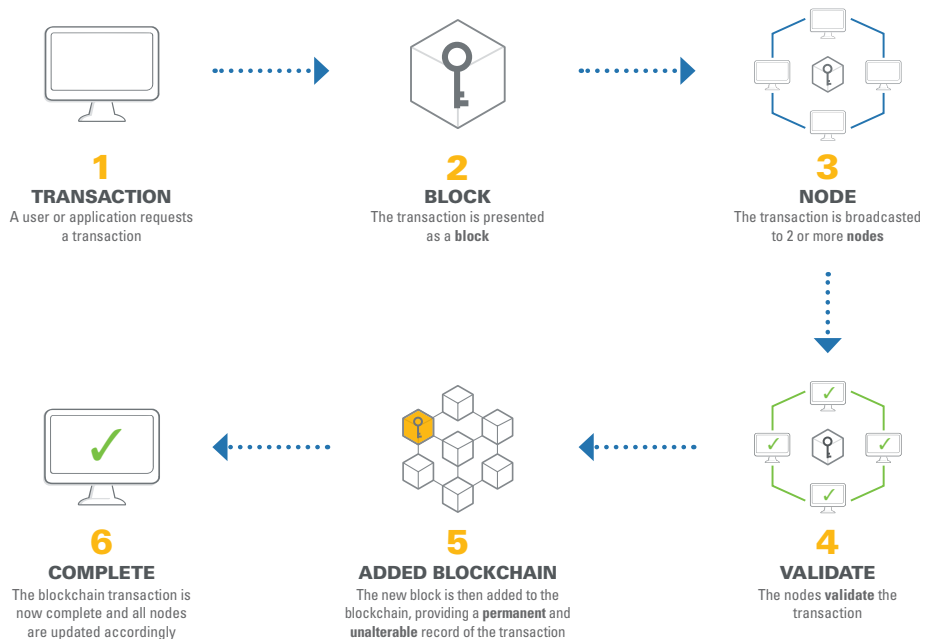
1
TRANSACTION
A user or application requests a transaction

2
BLOCK
The transaction is presented as a **block**

3
NODE
The transaction is broadcasted to 2 or more **nodes**

4
VALIDATE
The nodes **validate** the transaction

5
ADDED BLOCKCHAIN
The new block is then added to the blockchain, providing a **permanent** and **unalterable** record of the transaction

6
COMPLETE
The blockchain transaction is now complete and all nodes are updated accordingly